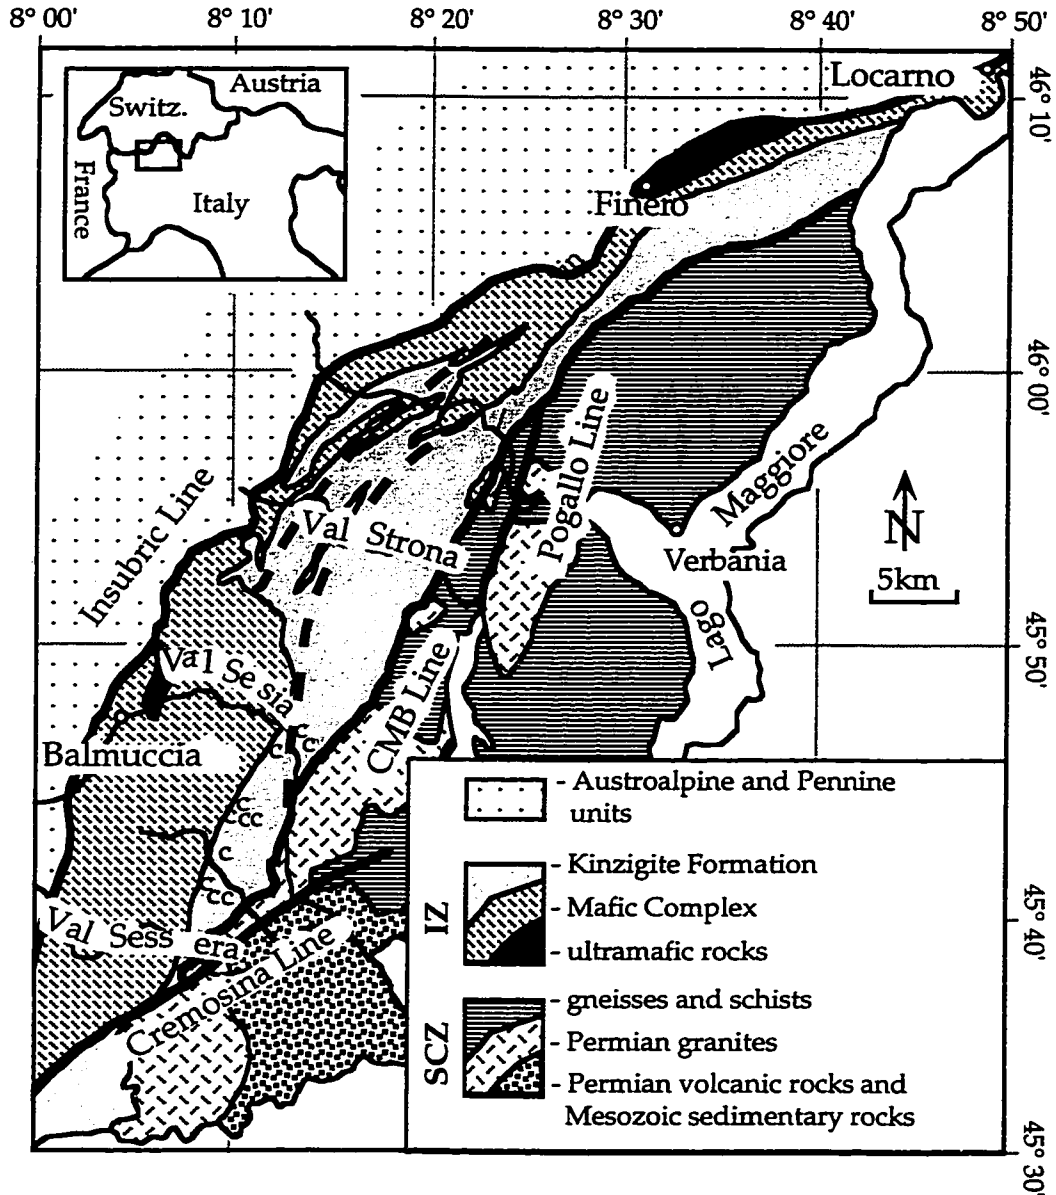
8° 00'
8° 10'
8° 20'
8° 30'
8° 40'
8° 50'

46° 10'
46° 00'
45° 50'
45° 40'
45° 30'

Austria
Switz.
France
Italy

Locarno
Finero
Insubric Line
Val Strona
Pogallo Line
Maggiore
Verbania
Lago
N
5km
Val Sesia
Balmuccia
CMB Line
c
c
cc
c
cc
Val Sessera
Cremosina Line

- Austroalpine and Pennine units
IZ
- Kinzigite Formation
- Mafic Complex
- ultramafic rocks
SCZ
- gneisses and schists
- Permian granites
- Permian volcanic rocks and Mesozoic sedimentary rocks